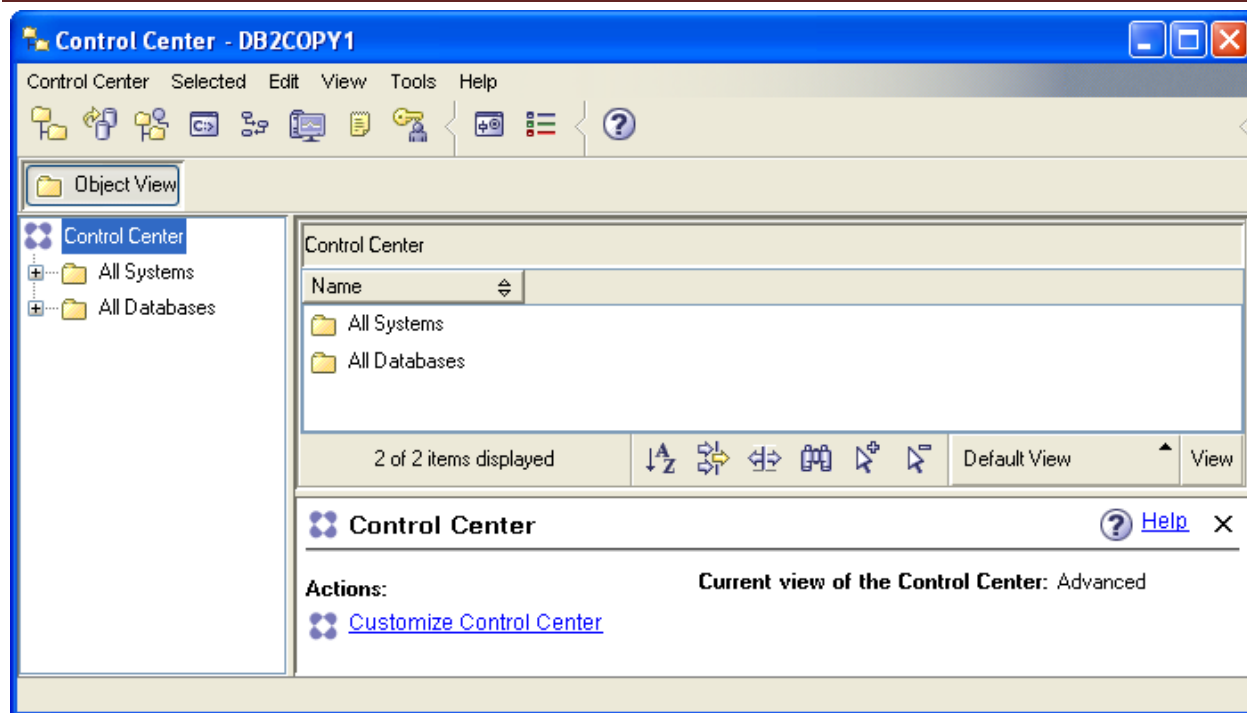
Control Center - DB2COPY1

Control Center Selected Edit View Tools Help

Object View

Control Center
All Systems
All Databases

Control Center

Name

All Systems
All Databases

2 of 2 items displayed

Default View

View

Control Center

Help

Actions:

Customize Control Center

Current view of the Control Center: Advanced